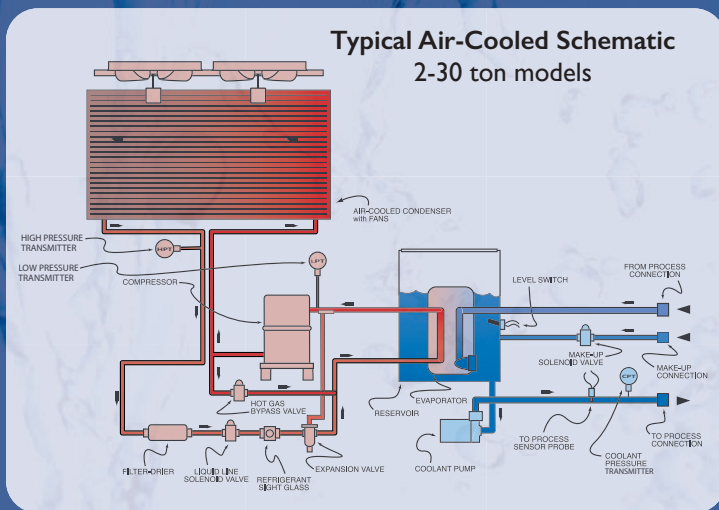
Typical Air-Cooled Schematic
2-30 ton models

AIR-COOLED CONDENSER with FANS

HIGH PRESSURE TRANSMITTER

HPT

LOW PRESSURE TRANSMITTER

LPT

COMPRESSOR

LEVEL SWITCH

FROM PROCESS CONNECTION

MAKE-UP SOLENOID VALVE

MAKE-UP CONNECTION

HOT GAS BYPASS VALVE

RESERVOIR

EVAPORATOR

CPT

TO PROCESS CONNECTION

TO PROCESS SENSOR PROBE

COOLANT PRESSURE TRANSMITTER

FILTER-DRIER

LIQUID LINE SOLENOID VALVE

REFRIGERANT SIGHT GLASS

EXPANSION VALVE

COOLANT PUMP